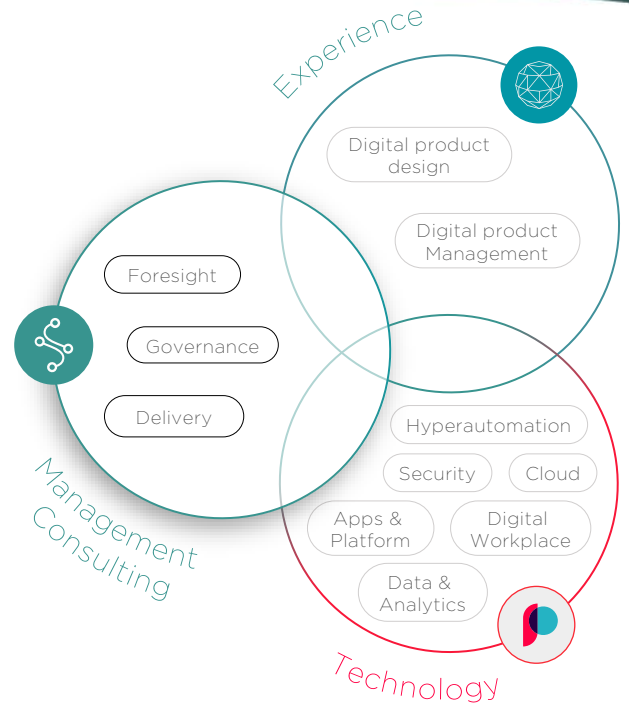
Experience

Digital product design

Digital product Management

Foresight

Governance

Delivery

Management Consulting

Hyperautomation

Security

Cloud

Apps & Platform

Digital Workplace

Data & Analytics

Technology